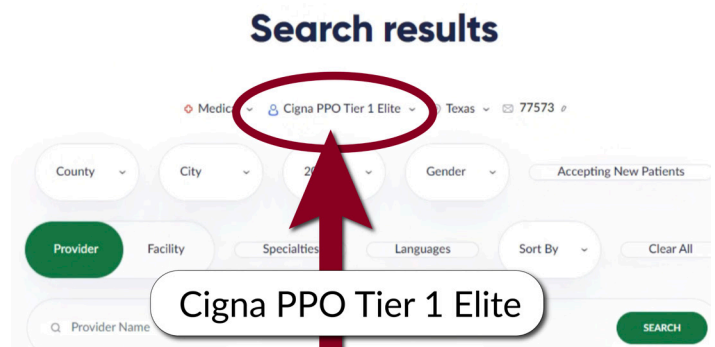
Search results

Medic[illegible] Cigna PPO Tier 1 Elite Texas 77573

County City 20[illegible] Gender Accepting New Patients

Provider Facility Specialties Languages Sort By Clear All

Provider Name

SEARCH

Cigna PPO Tier 1 Elite